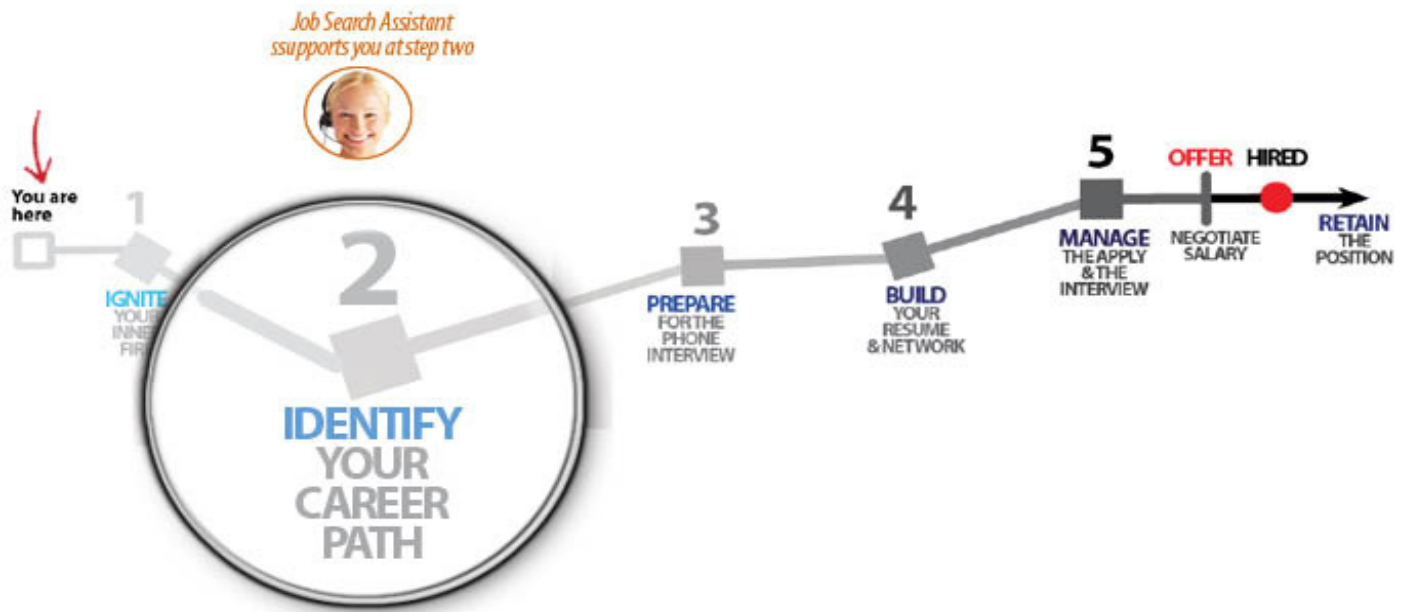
Job Search Assistant
ssupports you at step two

You are here

1
IGNITE
YOUR
INNE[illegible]
FIR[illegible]

2
IDENTIFY
YOUR
CAREER
PATH

3
PREPARE
FORTHE
PHONE
INTERVIEW

4
BUILD
YOUR
RESUME
& NETWORK

5
MANAGE
THE APPLY
& THE
INTERVIEW

OFFER
NEGOTIATE
SALARY

HIRED

RETAIN
THE
POSITION